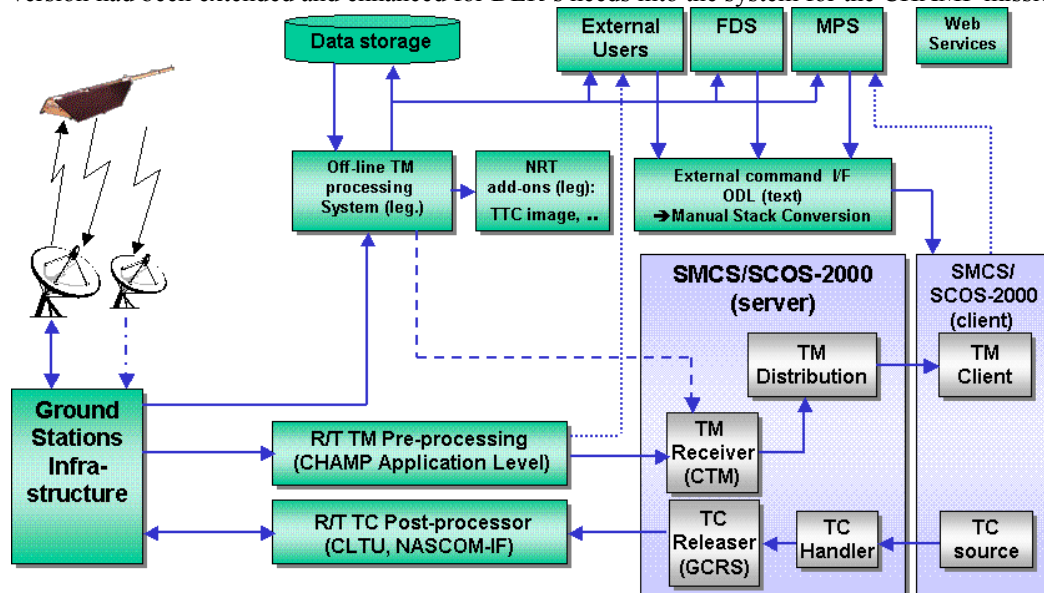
version had been extended and enhanced for DLR's needs into the system for the CHAMP missi

Data storage

External Users

FDS

MPS

Web Services

Off-line TM processing System (leg.)

NRT add-ons (leg): TTC image, ..

External command I/F ODL (text) ➔Manual Stack Conversion

SMCS/SCOS-2000 (server)

SMCS/ SCOS-2000 (client)

TM Distribution

TM Client

Ground Stations Infra-structure

R/T TM Pre-processing (CHAMP Application Level)

TM Receiver (CTM)

R/T TC Post-processor (CLTU, NASCOM-IF)

TC Releaser (GCRS)

TC Handler

TC source